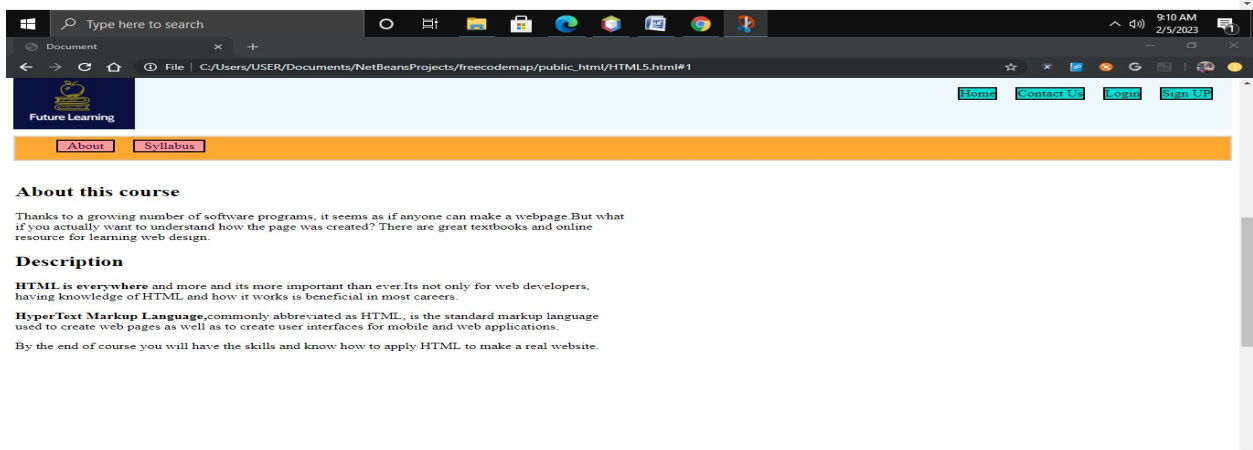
Type here to search

9:10 AM
2/5/2023

Document

File | C:/Users/USER/Documents/NetBeansProjects/freecodemap/public_html/HTML5.html#1

Future Learning

Home Contact Us Login Sign UP

About Syllabus

About this course

Thanks to a growing number of software programs, it seems as if anyone can make a webpage.But what if you actually want to understand how the page was created? There are great textbooks and online resource for learning web design.

Description

**HTML is everywhere** and more and its more important than ever.Its not only for web developers, having knowledge of HTML and how it works is beneficial in most careers.

**HyperText Markup Language,**commonly abbreviated as HTML, is the standard markup language used to create web pages as well as to create user interfaces for mobile and web applications.

By the end of course you will have the skills and know how to apply HTML to make a real website.